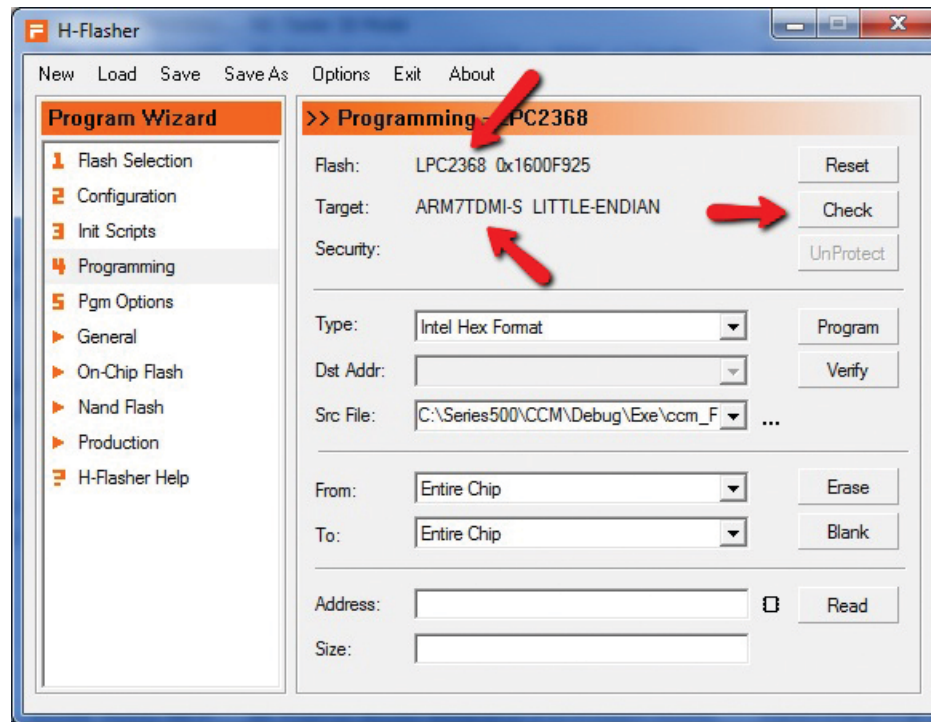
H-Flasher

New Load Save Save As Options Exit About

Program Wizard

1 Flash Selection
2 Configuration
3 Init Scripts
4 Programming
5 Pgm Options
General
On-Chip Flash
Nand Flash
Production
? H-Flasher Help

>> Programming - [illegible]PC2368

Flash: LPC2368 0x1600F925
Target: ARM7TDMI-S LITTLE-ENDIAN
Security:

Reset
Check
UnProtect

Type: Intel Hex Format
Dst Addr:
Src File: C:\Series500\CCM\Debug\Exe\ccm_F ...

Program
Verify

From: Entire Chip
To: Entire Chip

Erase
Blank

Address:
Size:

Read